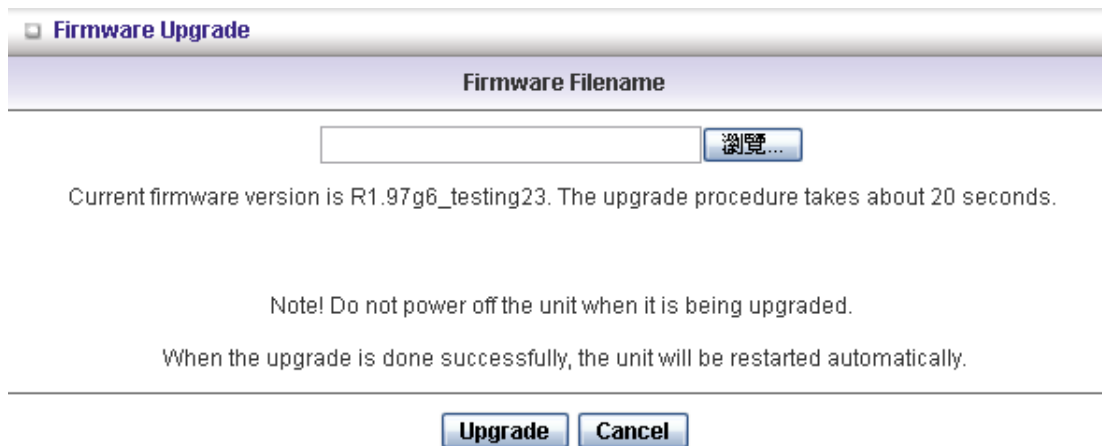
Firmware Upgrade

Firmware Filename

瀏覽...

Current firmware version is R1.97g6_testing23. The upgrade procedure takes about 20 seconds.

Note! Do not power off the unit when it is being upgraded.

When the upgrade is done successfully, the unit will be restarted automatically.

Upgrade Cancel